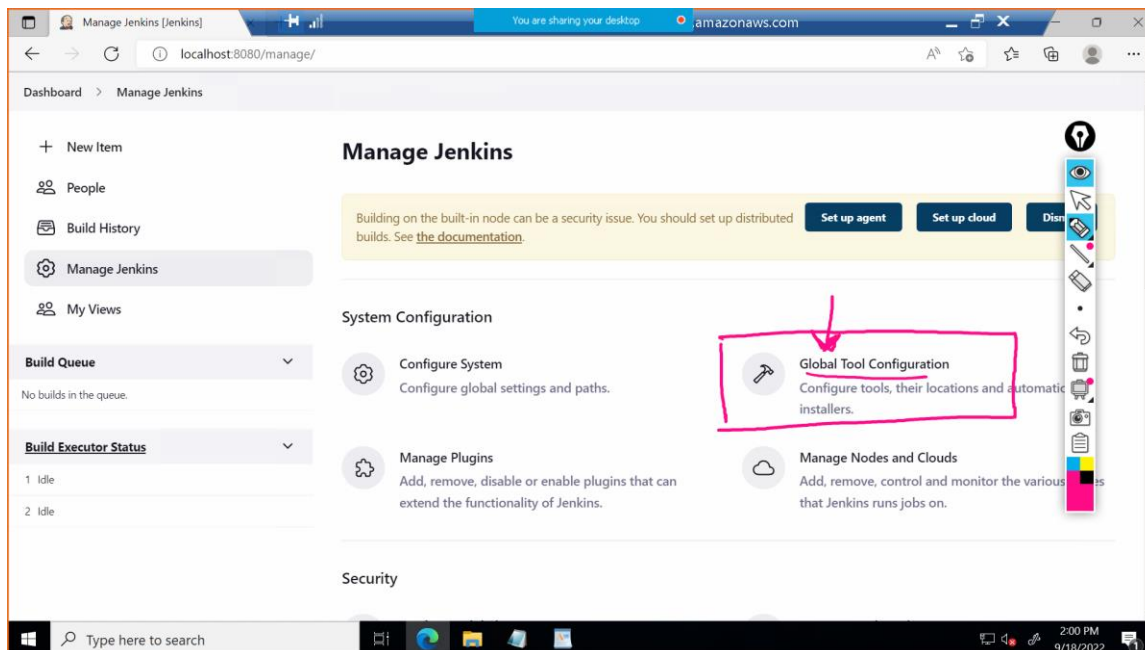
Manage Jenkins [Jenkins]

You are sharing your desktop

amazonaws.com

localhost:8080/manage/

Dashboard > Manage Jenkins

+ New Item

People

Build History

Manage Jenkins

My Views

Build Queue

No builds in the queue.

Build Executor Status

1 Idle

2 Idle

Manage Jenkins

Building on the built-in node can be a security issue. You should set up distributed builds. See the documentation.

Set up agent

Set up cloud

Dism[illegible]

System Configuration

Configure System

Configure global settings and paths.

Global Tool Configuration

Configure tools, their locations and automatic installers.

Manage Plugins

Add, remove, disable or enable plugins that can extend the functionality of Jenkins.

Manage Nodes and Clouds

Add, remove, control and monitor the various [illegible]s that Jenkins runs jobs on.

Security

Type here to search

2:00 PM

9/18/2022